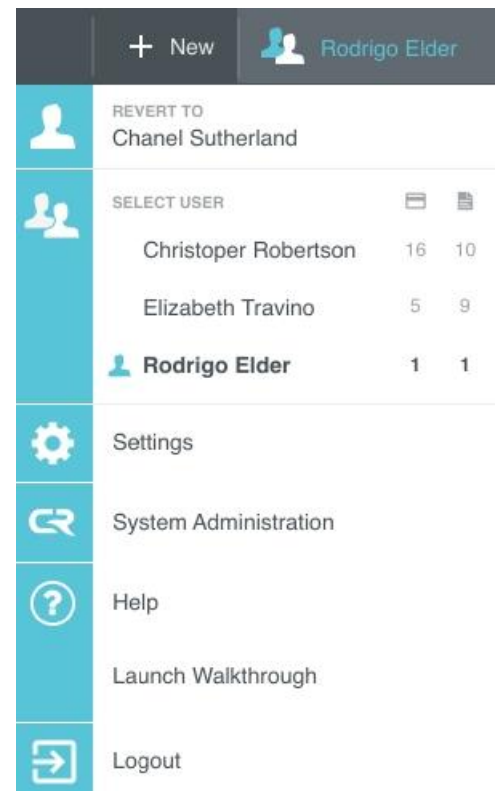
+ New Rodrigo Elder

REVERT TO
Chanel Sutherland

SELECT USER

| | | |
|---|---|---|
| Christoper Robertson | 16 | 10 |
| Elizabeth Travino | 5 | 9 |
| **Rodrigo Elder** | **1** | **1** |

Settings

System Administration

Help

Launch Walkthrough

Logout